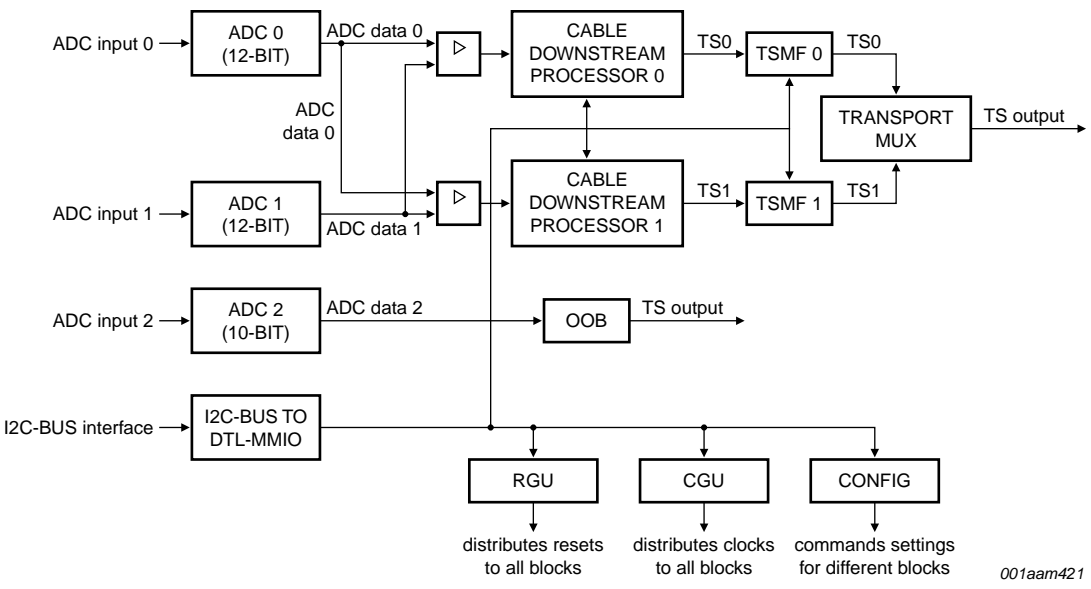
ADC input 0
ADC 0 (12-BIT)
ADC data 0
CABLE DOWNSTREAM PROCESSOR 0
TS0
TSMF 0
TS0
ADC data 0
TRANSPORT MUX
TS output
ADC input 1
ADC 1 (12-BIT)
ADC data 1
CABLE DOWNSTREAM PROCESSOR 1
TS1
TSMF 1
TS1
ADC input 2
ADC 2 (10-BIT)
ADC data 2
OOB
TS output
I2C-BUS interface
I2C-BUS TO DTL-MMIO
RGU
CGU
CONFIG
distributes resets to all blocks
distributes clocks to all blocks
commands settings for different blocks
001aam421